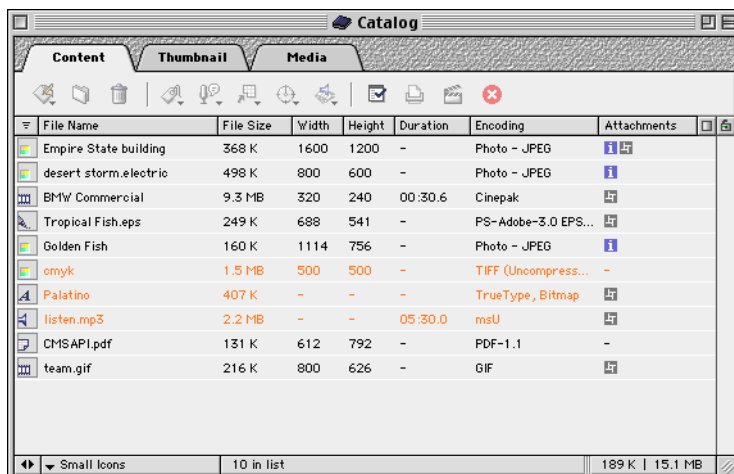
Catalog

Content | Thumbnail | Media

| File Name | File Size | Width | Height | Duration | Encoding | Attachments |
|---|---|---|---|---|---|---|
| Empire State building | 368 K | 1600 | 1200 | - | Photo - JPEG | |
| desert storm.electric | 498 K | 800 | 600 | - | Photo - JPEG | |
| BMW Commercial | 9.3 MB | 320 | 240 | 00:30.6 | Cinepak | |
| Tropical Fish.eps | 249 K | 688 | 541 | - | PS-Adobe-3.0 EPS... | |
| Golden Fish | 160 K | 1114 | 756 | - | Photo - JPEG | |
| cmyk | 1.5 MB | 500 | 500 | - | TIFF (Uncompress... | - |
| Palatino | 407 K | - | - | - | TrueType, Bitmap | |
| listen.mp3 | 2.2 MB | - | - | 05:30.0 | msU | |
| CMSAPI.pdf | 131 K | 612 | 792 | - | PDF-1.1 | - |
| team.gif | 216 K | 800 | 626 | - | GIF | |

Small Icons | 10 in list | 189 K | 15.1 MB